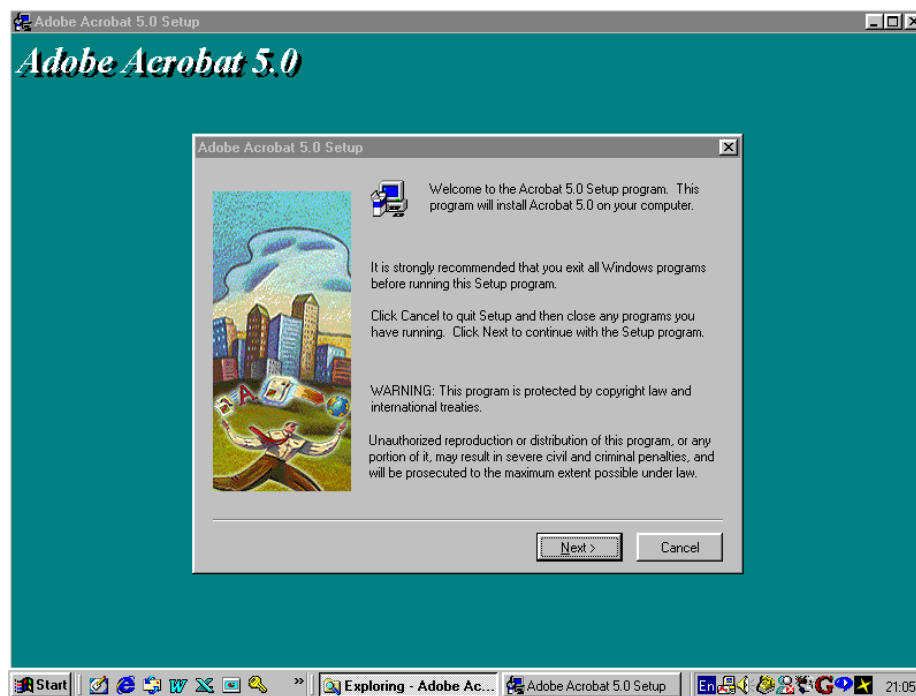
Adobe Acrobat 5.0 Setup

Adobe Acrobat 5.0

Adobe Acrobat 5.0 Setup

Welcome to the Acrobat 5.0 Setup program. This program will install Acrobat 5.0 on your computer.

It is strongly recommended that you exit all Windows programs before running this Setup program.

Click Cancel to quit Setup and then close any programs you have running. Click Next to continue with the Setup program.

WARNING: This program is protected by copyright law and international treaties.

Unauthorized reproduction or distribution of this program, or any portion of it, may result in severe civil and criminal penalties, and will be prosecuted to the maximum extent possible under law.

Next >

Cancel

Start

Exploring - Adobe Ac...

Adobe Acrobat 5.0 Setup

En

21:05